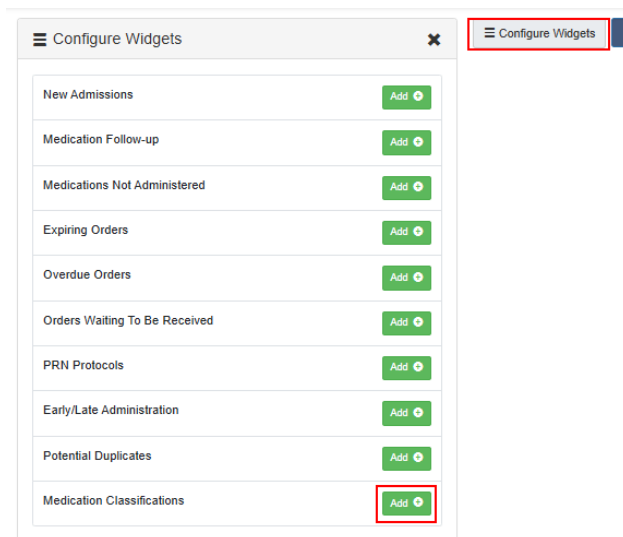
☰ Configure Widgets ✖

☰ Configure Widgets

New Admissions Add ⊕
Medication Follow-up Add ⊕
Medications Not Administered Add ⊕
Expiring Orders Add ⊕
Overdue Orders Add ⊕
Orders Waiting To Be Received Add ⊕
PRN Protocols Add ⊕
Early/Late Administration Add ⊕
Potential Duplicates Add ⊕
Medication Classifications Add ⊕